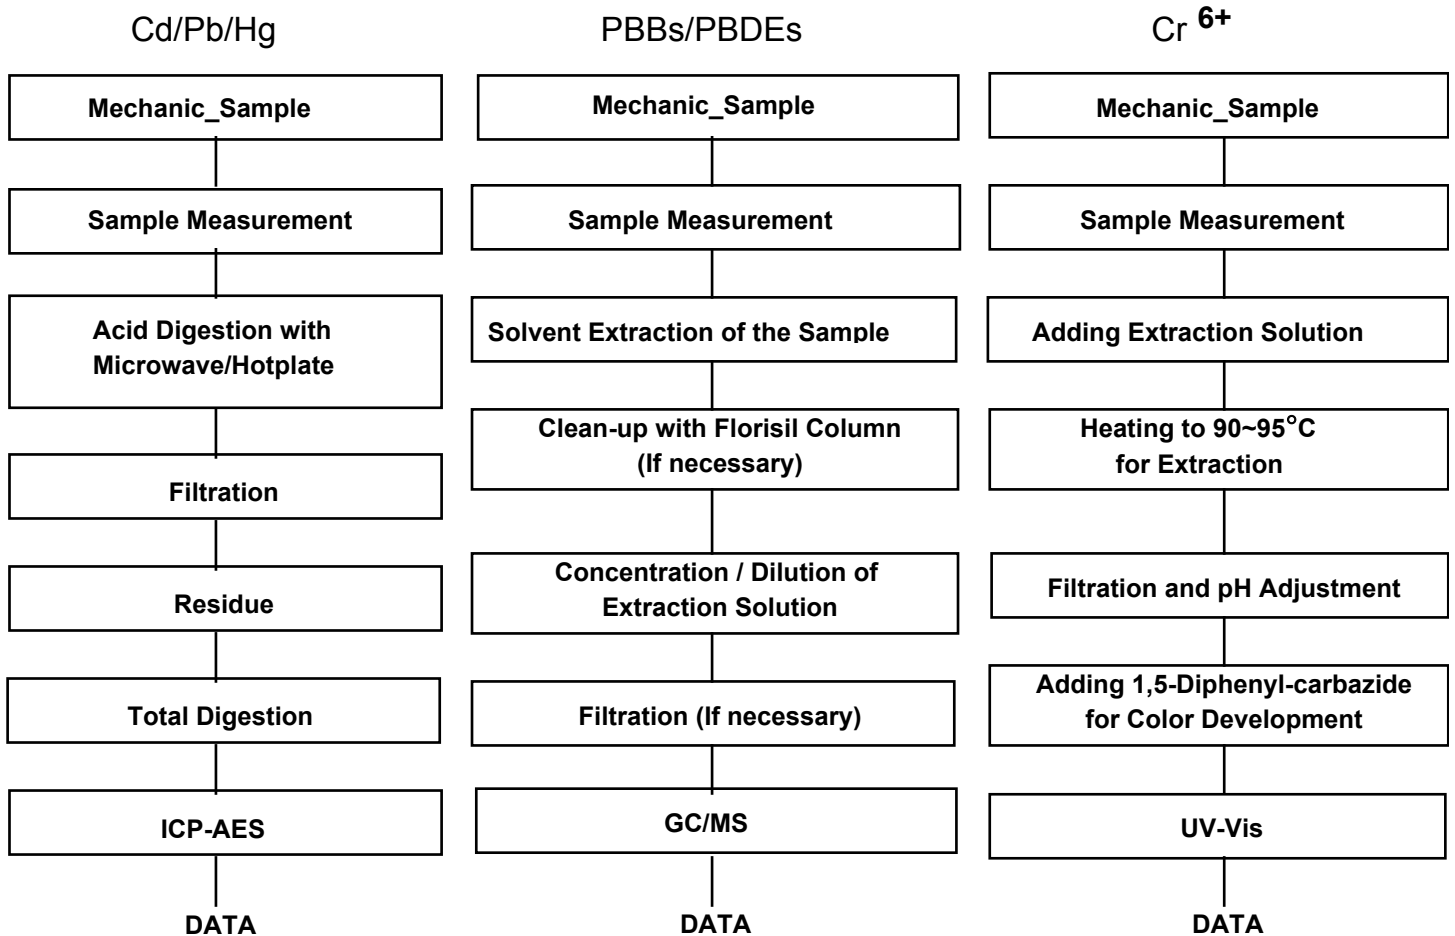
Cd/Pb/Hg

Mechanic_Sample

Sample Measurement

Acid Digestion with Microwave/Hotplate

Filtration

Residue

Total Digestion

ICP-AES

DATA

PBBs/PBDEs

Mechanic_Sample

Sample Measurement

Solvent Extraction of the Sample

Clean-up with Florisil Column (If necessary)

Concentration / Dilution of Extraction Solution

Filtration (If necessary)

GC/MS

DATA

Cr $^{6+}$

Mechanic_Sample

Sample Measurement

Adding Extraction Solution

Heating to 90~95°C for Extraction

Filtration and pH Adjustment

Adding 1,5-Diphenyl-carbazide for Color Development

UV-Vis

DATA